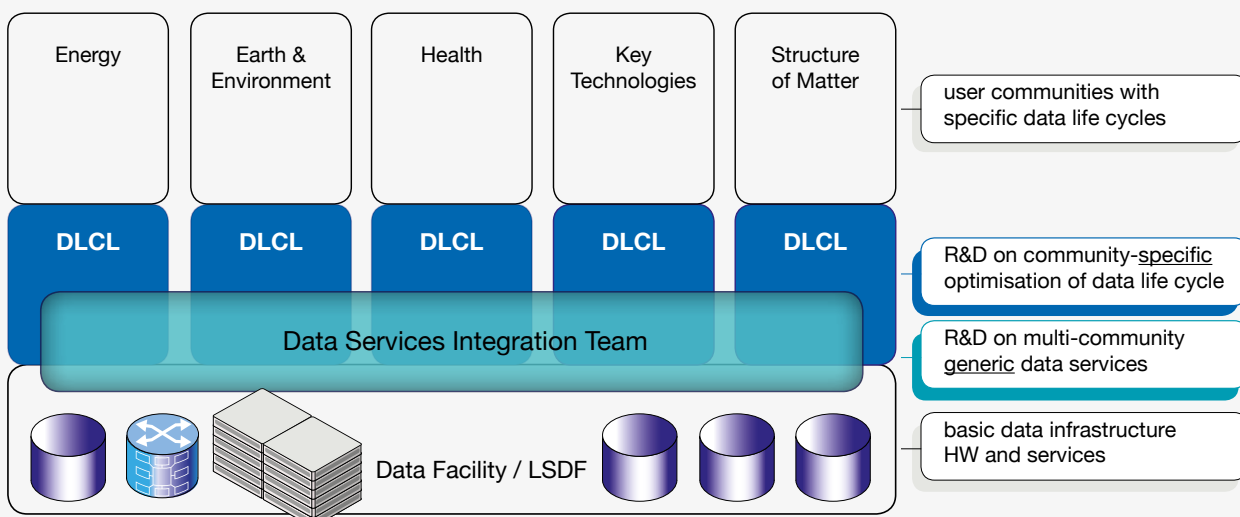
Energy

Earth & Environment

Health

Key Technologies

Structure of Matter

user communities with specific data life cycles

DLCL

DLCL

DLCL

DLCL

DLCL

R&D on community-specific optimisation of data life cycle

Data Services Integration Team

R&D on multi-community generic data services

Data Facility / LSDF

basic data infrastructure HW and services